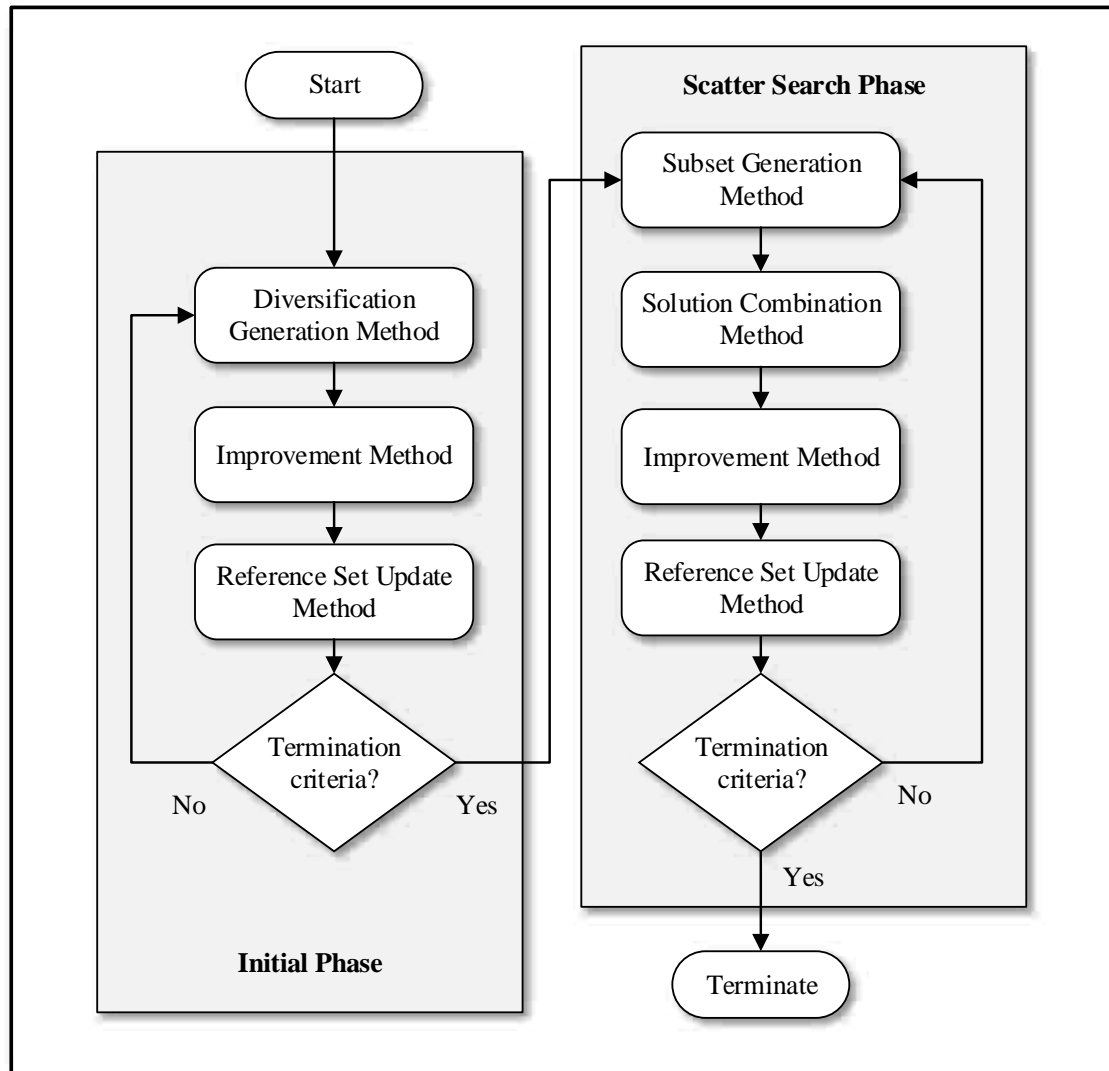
Start

Diversification Generation Method

Improvement Method

Reference Set Update Method

Termination criteria?

No

Yes

Initial Phase

Scatter Search Phase

Subset Generation Method

Solution Combination Method

Improvement Method

Reference Set Update Method

Termination criteria?

No

Yes

Terminate